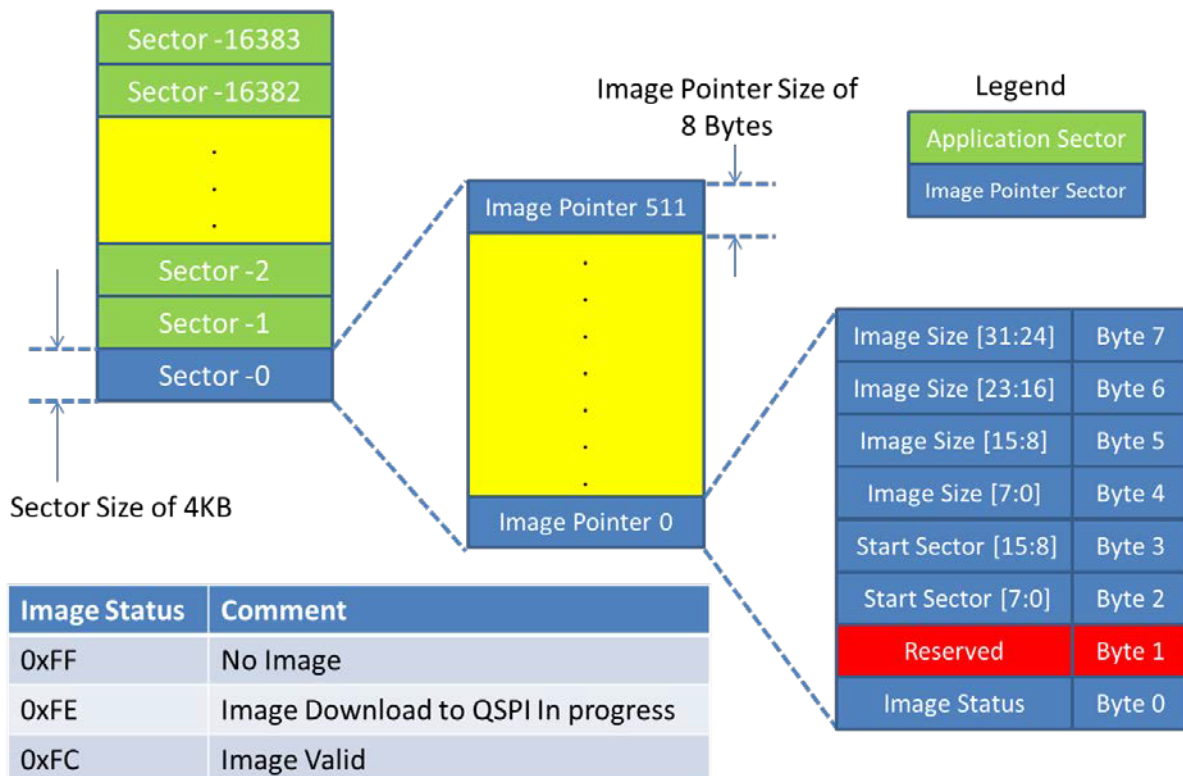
Sector -16383
Sector -16382
.
.
.
Sector -2
Sector -1
Sector -0

Sector Size of 4KB

Image Pointer Size of 8 Bytes

Image Pointer 511
.
.
.
.
.
.
.
Image Pointer 0

Legend
Application Sector
Image Pointer Sector

| Image Size [31:24] | Byte 7 |
|---|---|
| Image Size [23:16] | Byte 6 |
| Image Size [15:8] | Byte 5 |
| Image Size [7:0] | Byte 4 |
| Start Sector [15:8] | Byte 3 |
| Start Sector [7:0] | Byte 2 |
| Reserved | Byte 1 |
| Image Status | Byte 0 |

| Image Status | Comment |
|---|---|
| 0xFF | No Image |
| 0xFE | Image Download to QSPI In progress |
| 0xFC | Image Valid |